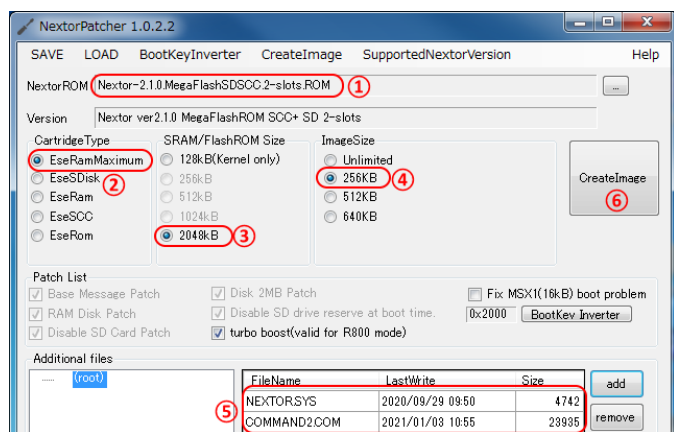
NextorPatcher 1.0.2.2

SAVE LOAD BootKeyInverter CreateImage SupportedNextorVersion Help

NextorROM Nextor-2.1.0.MegaFlashSDSCC.2-slots.ROM ① ...

Version Nextor ver2.1.0 MegaFlashROM SCC+ SD 2-slots

CartridgeType
EseRamMaximum ②
EseSDisk
EseRam
EseSCC
EseRom

SRAM/FlashROM Size
128kB(Kernel only)
256kB
512kB
1024kB
2048kB ③

ImageSize
Unlimited
256KB ④
512KB
640KB

CreateImage ⑥

Patch List
Base Message Patch
RAM Disk Patch
Disable SD Card Patch
Disk 2MB Patch
Disable SD drive reserve at boot time.
turbo boost(valid for R800 mode)
Fix MSX1(16kB) boot problem
0x2000 BootKey Inverter

Additional files
(root)

| FileName | LastWrite | Size |
|---|---|---|
| NEXTOR.SYS | 2020/09/29 09:50 | 4742 |
| COMMAND2.COM | 2021/01/03 10:55 | 23935 |

⑤
add
remove